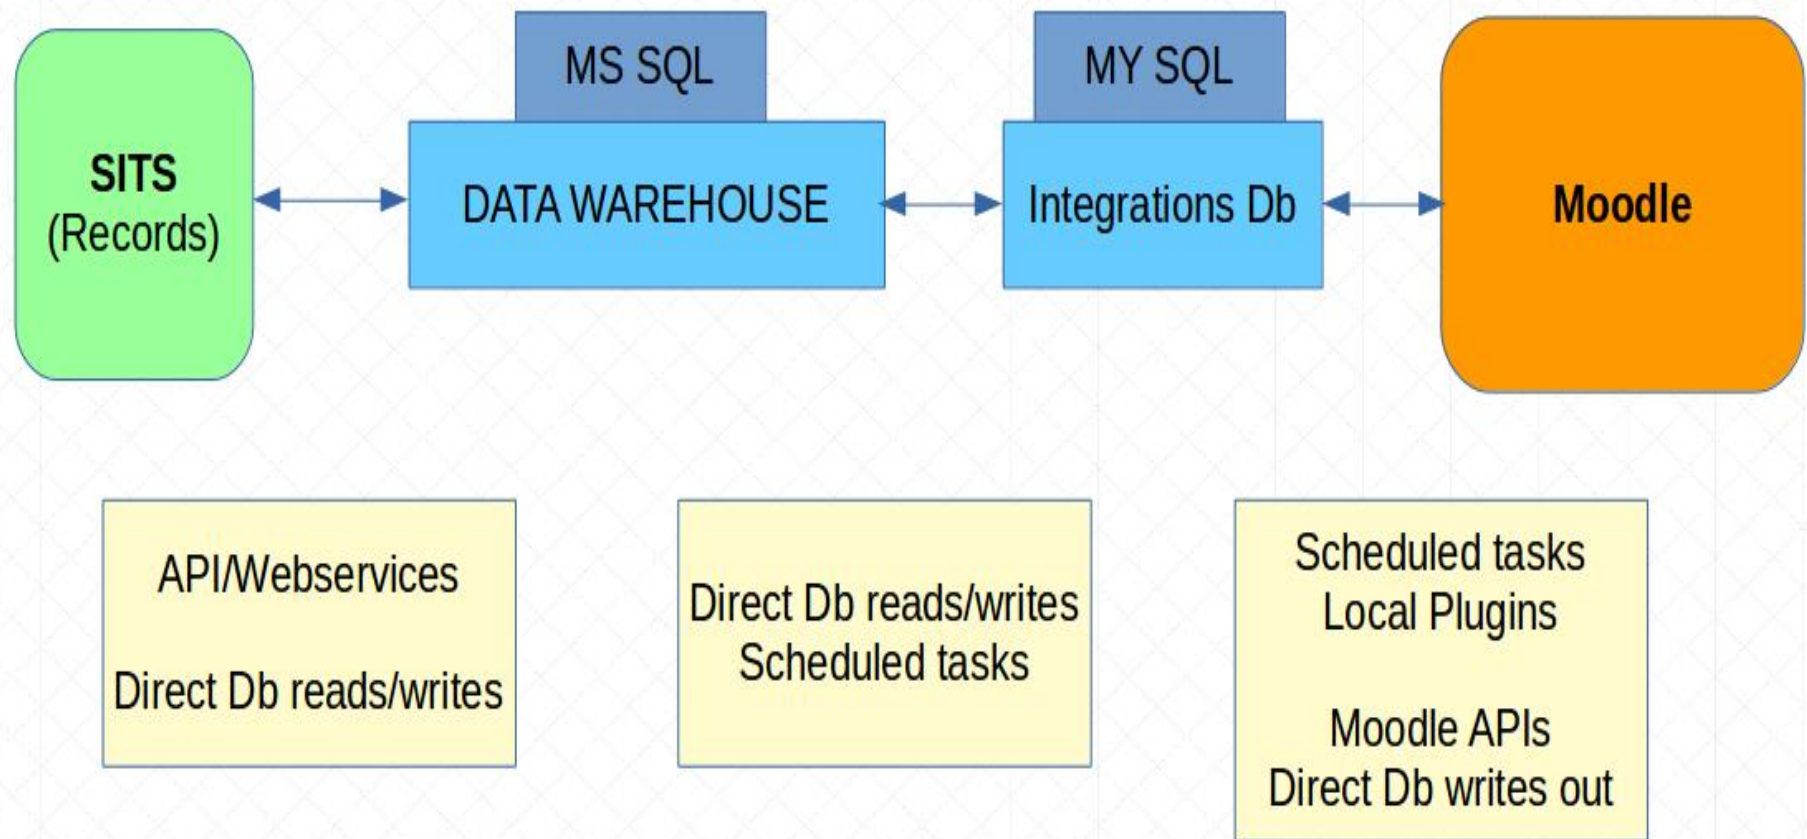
SITS
(Records)

MS SQL

DATA WAREHOUSE

MY SQL

Integrations Db

Moodle

API/Webservices

Direct Db reads/writes

Direct Db reads/writes
Scheduled tasks

Scheduled tasks
Local Plugins

Moodle APIs
Direct Db writes out